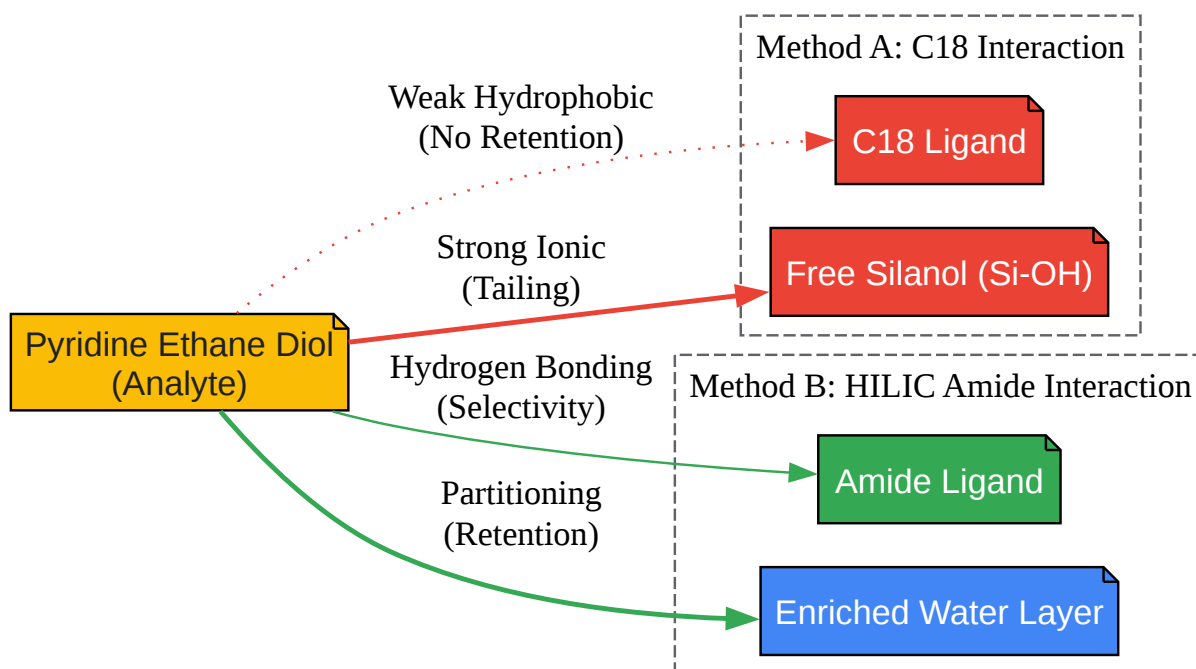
Method A: C18 Interaction

Weak Hydrophobic
(No Retention)

C18 Ligand

Strong Ionic
(Tailing)

Free Silanol (Si-OH)

Pyridine Ethane Diol
(Analyte)

Hydrogen Bonding
(Selectivity)

Method B: HILIC Amide Interaction

Amide Ligand

Partitioning
(Retention)

Enriched Water Layer